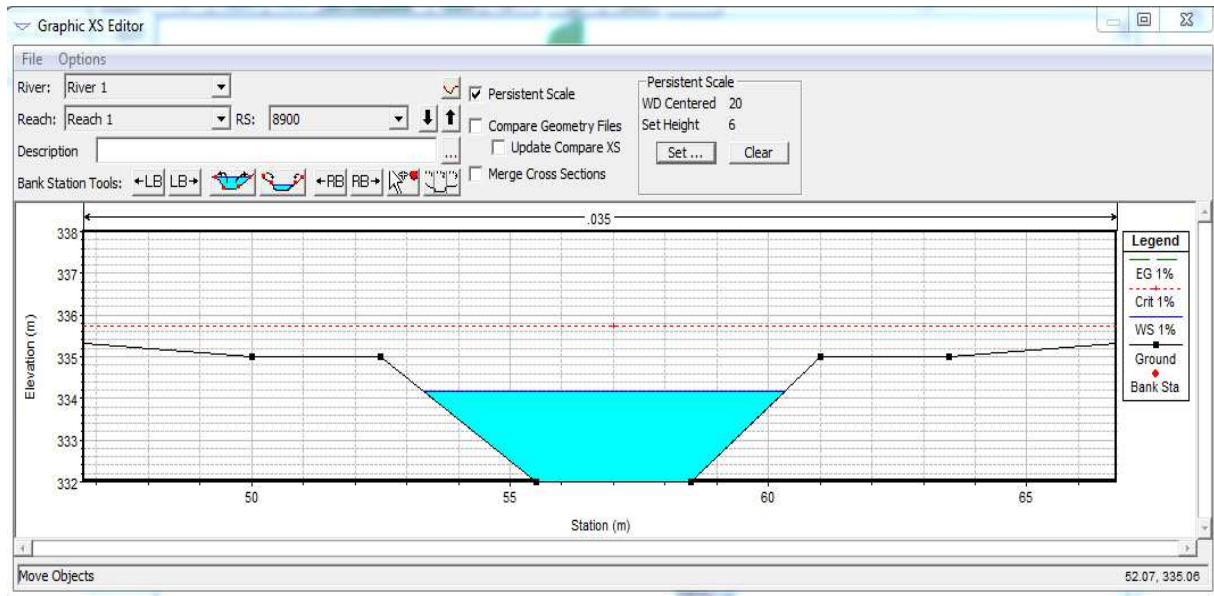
Graphic XS Editor

File Options

River: River 1

Reach: Reach 1 RS: 8900

Description

Bank Station Tools: ←LB LB→ ←RB RB→

Persistent Scale

Compare Geometry Files

Update Compare XS

Merge Cross Sections

Persistent Scale
WD Centered 20
Set Height 6
Set ... Clear

.035

338
337
336
335
334
333
332

Elevation (m)

50 55 60 65

Station (m)

Legend
EG 1%
Crit 1%
WS 1%
Ground
Bank Sta

Move Objects

52.07, 335.06